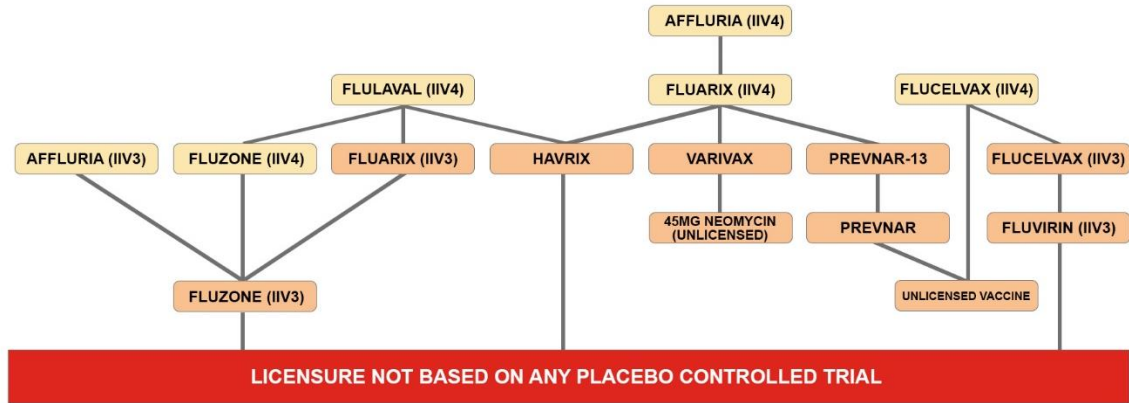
AFFLURIA (IIV4)

FLULAVAL (IIV4)

FLUARIX (IIV4)

FLUCELVAX (IIV4)

AFFLURIA (IIV3)

FLUZONE (IIV4)

FLUARIX (IIV3)

HAVRIX

VARIVAX

PREVNAR-13

FLUCELVAX (IIV3)

45MG NEOMYCIN (UNLICENSED)

PREVNAR

FLUVIRIN (IIV3)

FLUZONE (IIV3)

UNLICENSED VACCINE

LICENSURE NOT BASED ON ANY PLACEBO CONTROLLED TRIAL